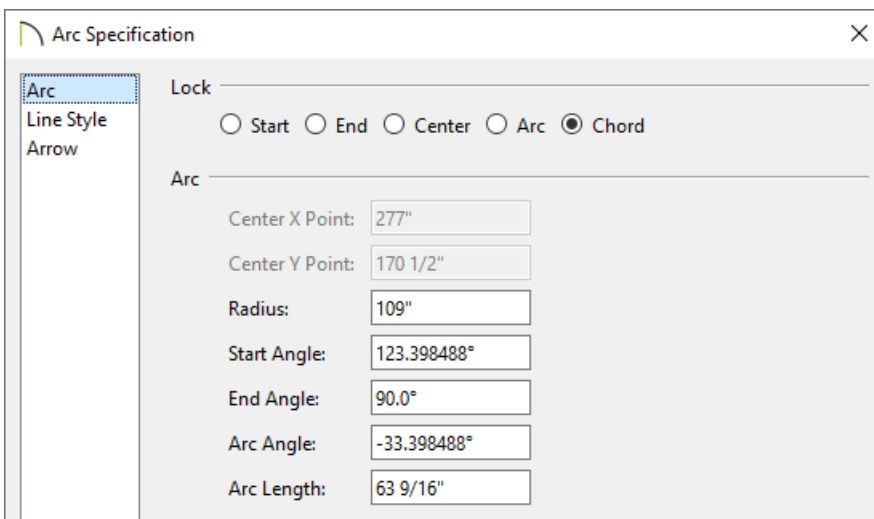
Arc Specification

Arc
Line Style
Arrow

Lock

Start End Center Arc Chord

Arc

Center X Point: 277"

Center Y Point: 170 1/2"

Radius: 109"

Start Angle: 123.398488°

End Angle: 90.0°

Arc Angle: -33.398488°

Arc Length: 63 9/16"